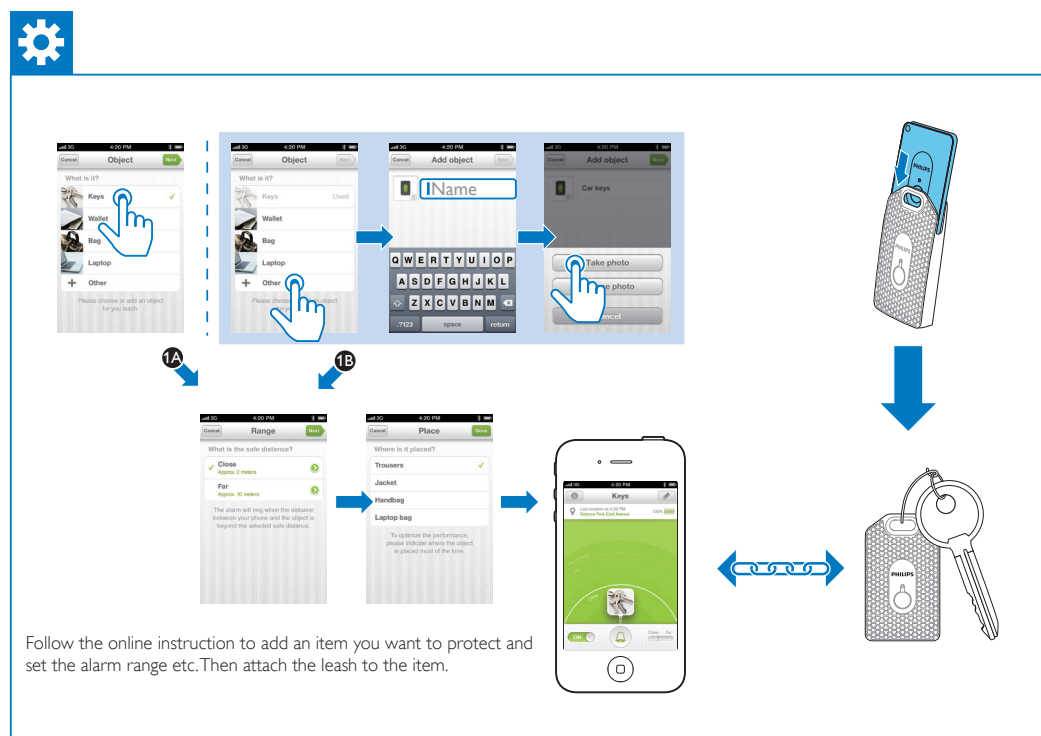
3G 4:20 PM
Cancel Object Next
What is it?
Keys
Wallet
Bag
Laptop
Other
Please choose or add an object for you leash.

3G 4:20 PM
Cancel Object Next
What is it?
Keys Used
Wallet
Bag
Laptop
Other
Please choose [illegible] object

3G 4:20 PM
Cancel Add object
Name
Q W E R T Y U I O P
A S D F G H J K L
Z X C V B N M
.?123 space return

3G 4:20 PM
Cancel Add object Next
Car keys
Take photo
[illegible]e photo
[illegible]ancel

1A
1B

3G 4:20 PM
Cancel Range Next
What is the safe distance?
Close
Approx. 2 meters
Far
Approx. 10 meters
The alarm will ring when the distance between your phone and the object is beyond the selected safe distance.

3G 4:20 PM
Cancel Place Done
Where is it placed?
Trousers
Jacket
Handbag
Laptop bag
To optimize the performance, please indicate where the object is placed most of the time.

Keys
Last location at 4:20 PM
Science Park East Avenue
100%
ON
Close Far

PHILIPS
PHILIPS
PHILIPS

Follow the online instruction to add an item you want to protect and set the alarm range etc.Then attach the leash to the item.